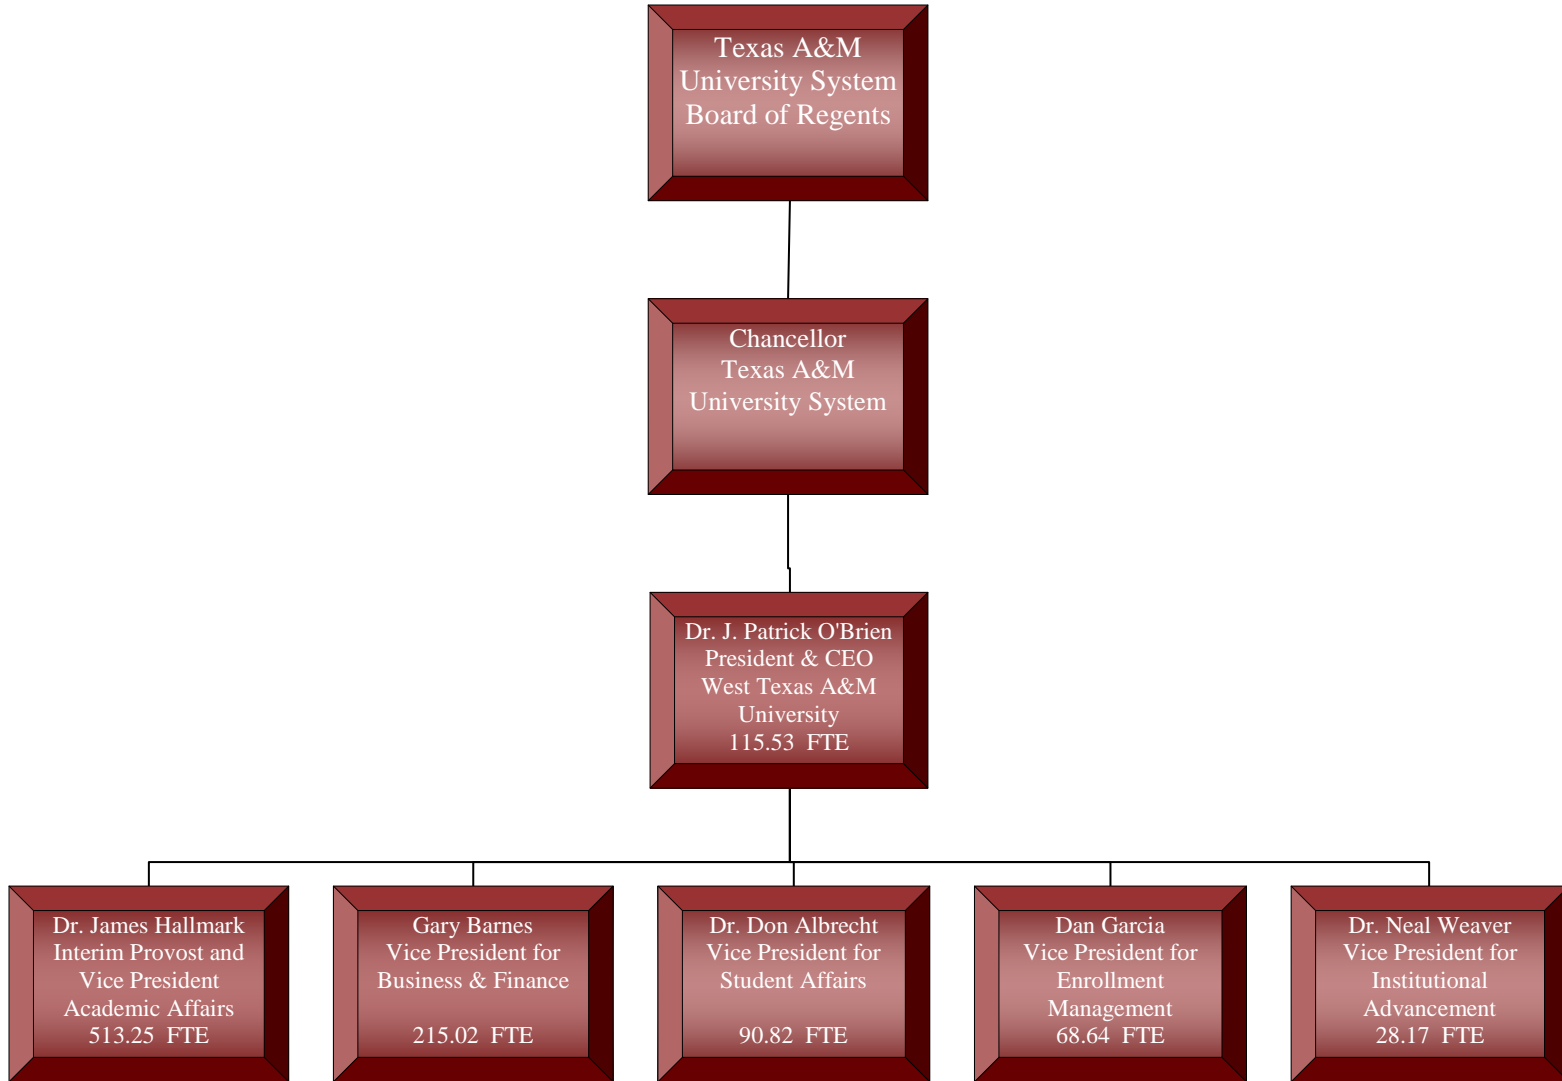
Texas A&M University System Board of Regents

Chancellor
Texas A&M
University System

Dr. J. Patrick O'Brien
President & CEO
West Texas A&M University
115.53 FTE

Dr. James Hallmark
Interim Provost and Vice President
Academic Affairs
513.25 FTE

Gary Barnes
Vice President for
Business & Finance

215.02 FTE

Dr. Don Albrecht
Vice President for
Student Affairs

90.82 FTE

Dan Garcia
Vice President for
Enrollment Management
68.64 FTE

Dr. Neal Weaver
Vice President for
Institutional Advancement
28.17 FTE